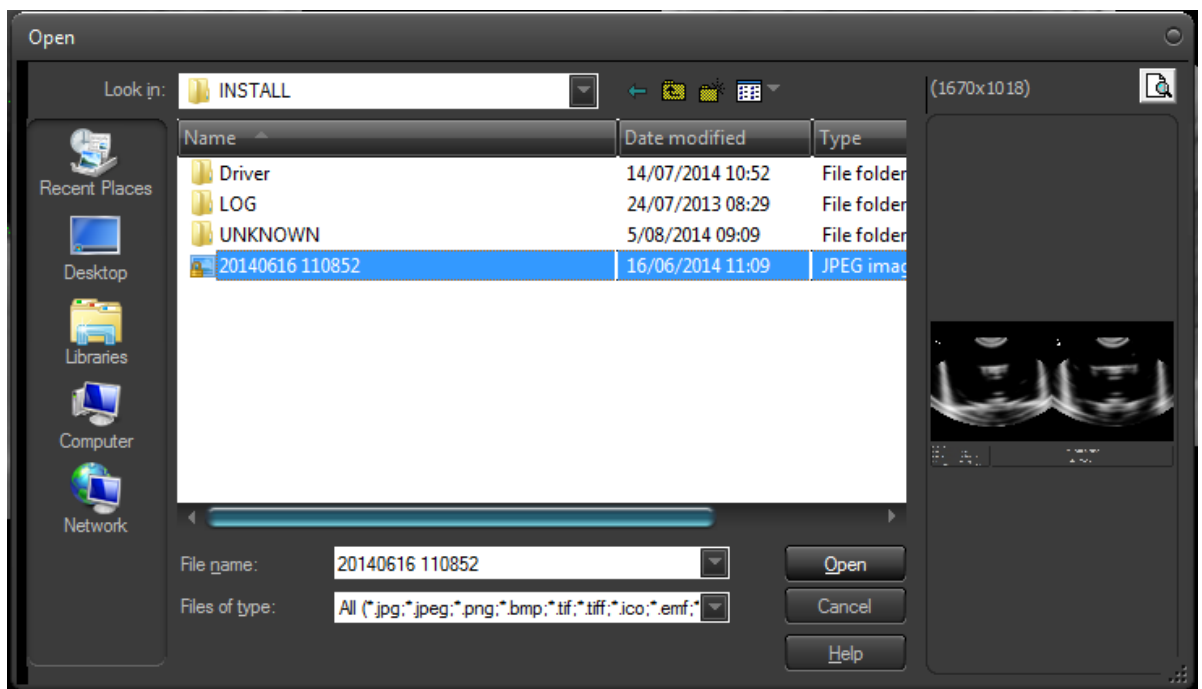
Open

Look in: INSTALL

(1670x1018)

Recent Places
Desktop
Libraries
Computer
Network

| Name | Date modified | Type |
|---|---|---|
| Driver | 14/07/2014 10:52 | File folder |
| LOG | 24/07/2013 08:29 | File folder |
| UNKNOWN | 5/08/2014 09:09 | File folder |
| 20140616 110852 | 16/06/2014 11:09 | JPEG imag |

File name: 20140616 110852
Files of type: All (*.jpg;*.jpeg;*.png;*.bmp;*.tif;*.tiff;*.ico;*.emf;*

Open
Cancel
Help